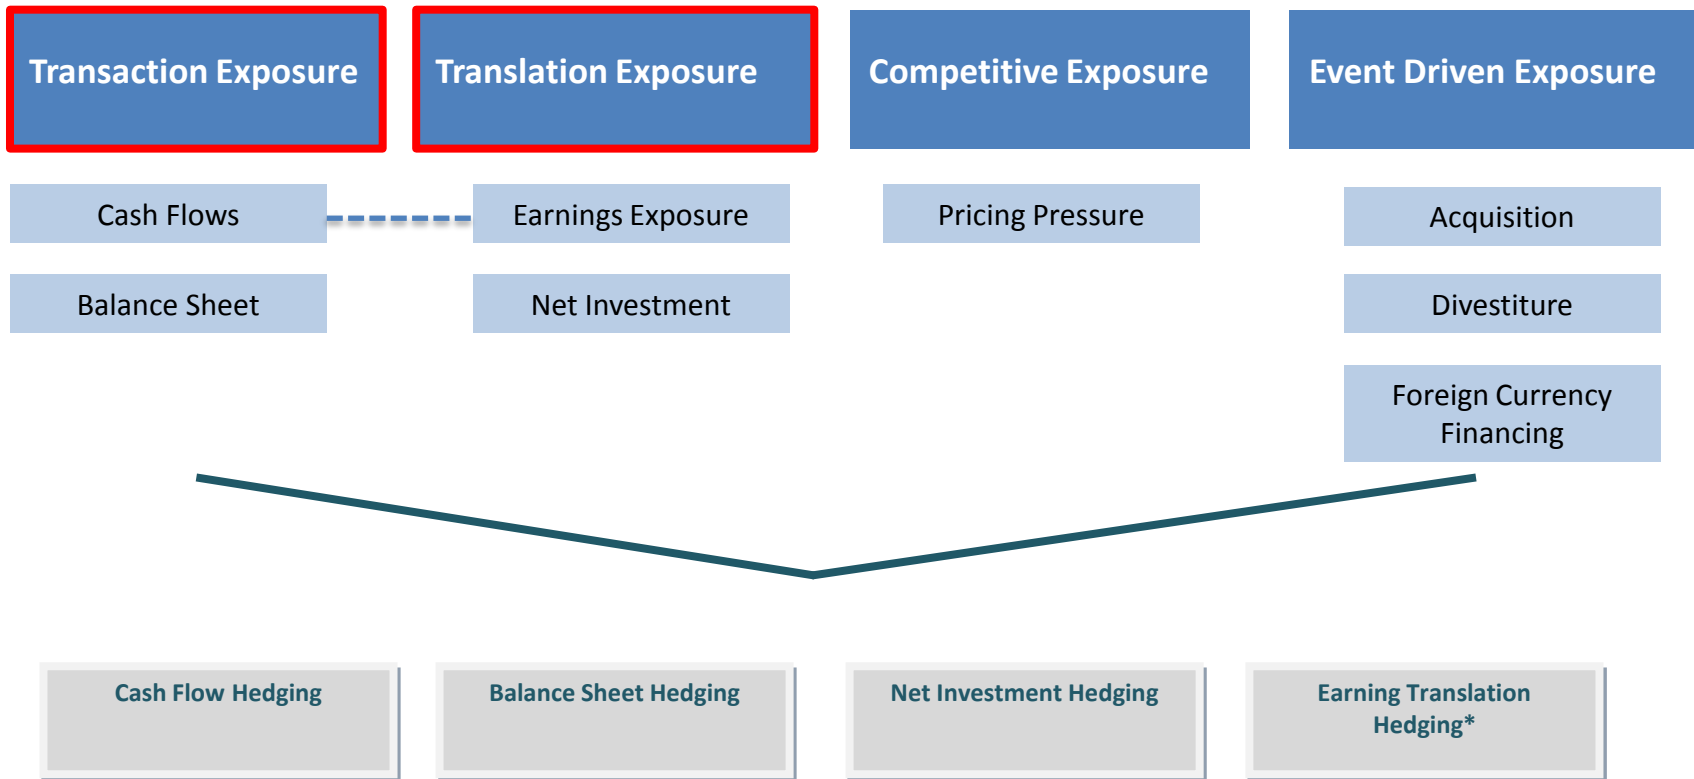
Transaction Exposure

Translation Exposure

Competitive Exposure

Event Driven Exposure

Cash Flows

Earnings Exposure

Pricing Pressure

Acquisition

Balance Sheet

Net Investment

Divestiture

Foreign Currency Financing

Cash Flow Hedging

Balance Sheet Hedging

Net Investment Hedging

Earning Translation Hedging*